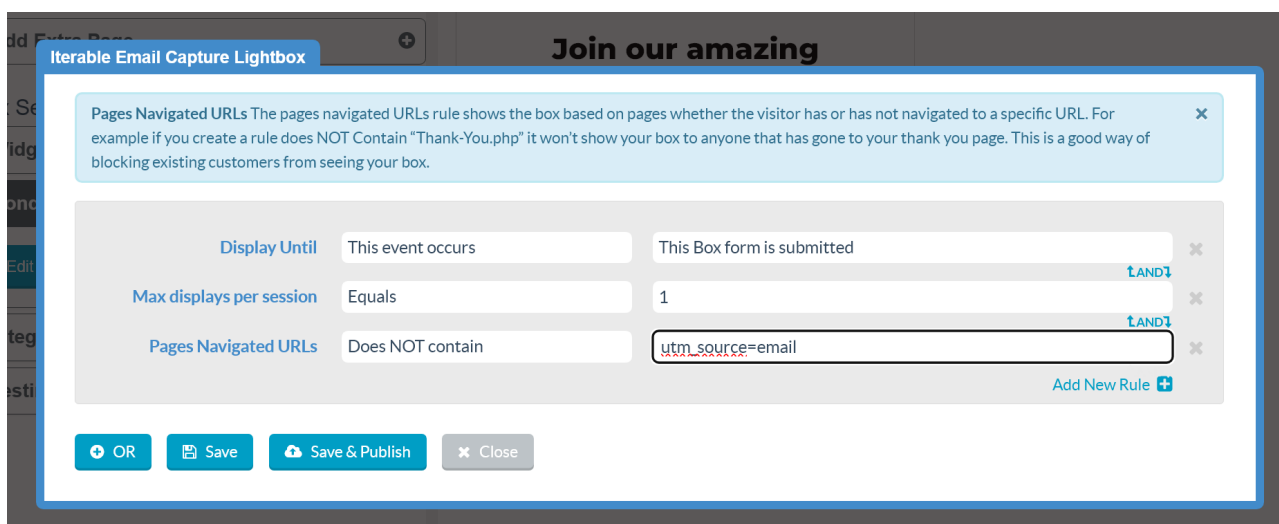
dd Extra Page

Join our amazing

Iterable Email Capture Lightbox

t Se

idg

ond

Edit

teg

esti

**Pages Navigated URLs** The pages navigated URLs rule shows the box based on pages whether the visitor has or has not navigated to a specific URL. For example if you create a rule does NOT Contain "Thank-You.php" it won't show your box to anyone that has gone to your thank you page. This is a good way of blocking existing customers from seeing your box.

×

Display Until | This event occurs | This Box form is submitted ✖

AND

Max displays per session | Equals | 1 ✖

AND

Pages Navigated URLs | Does NOT contain | utm_source=email ✖

Add New Rule

OR Save Save & Publish ✖ Close